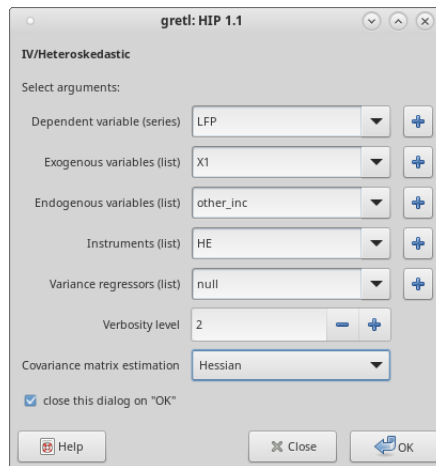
gretl: HIP 1.1

IV/Heteroskedastic

Select arguments:

Dependent variable (series) LFP

Exogenous variables (list) X1

Endogenous variables (list) other_inc

Instruments (list) HE

Variance regressors (list) null

Verbosity level 2

Covariance matrix estimation Hessian

close this dialog on "OK"

Help

Close

OK